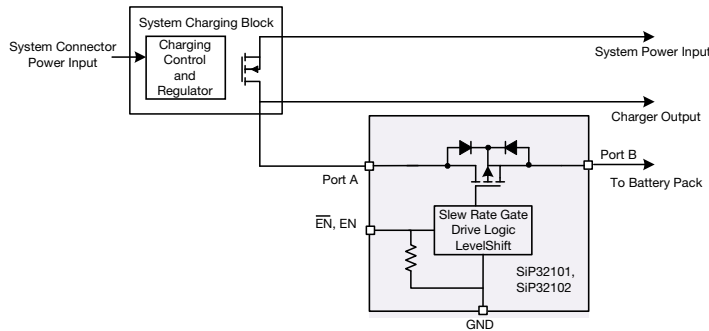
System Charging Block

System Connector Power Input

Charging Control and Regulator

System Power Input

Charger Output

Port A

Port B

To Battery Pack

$\overline{EN}$, EN

Slew Rate Gate Drive Logic LevelShift

SiP32101, SiP32102

GND